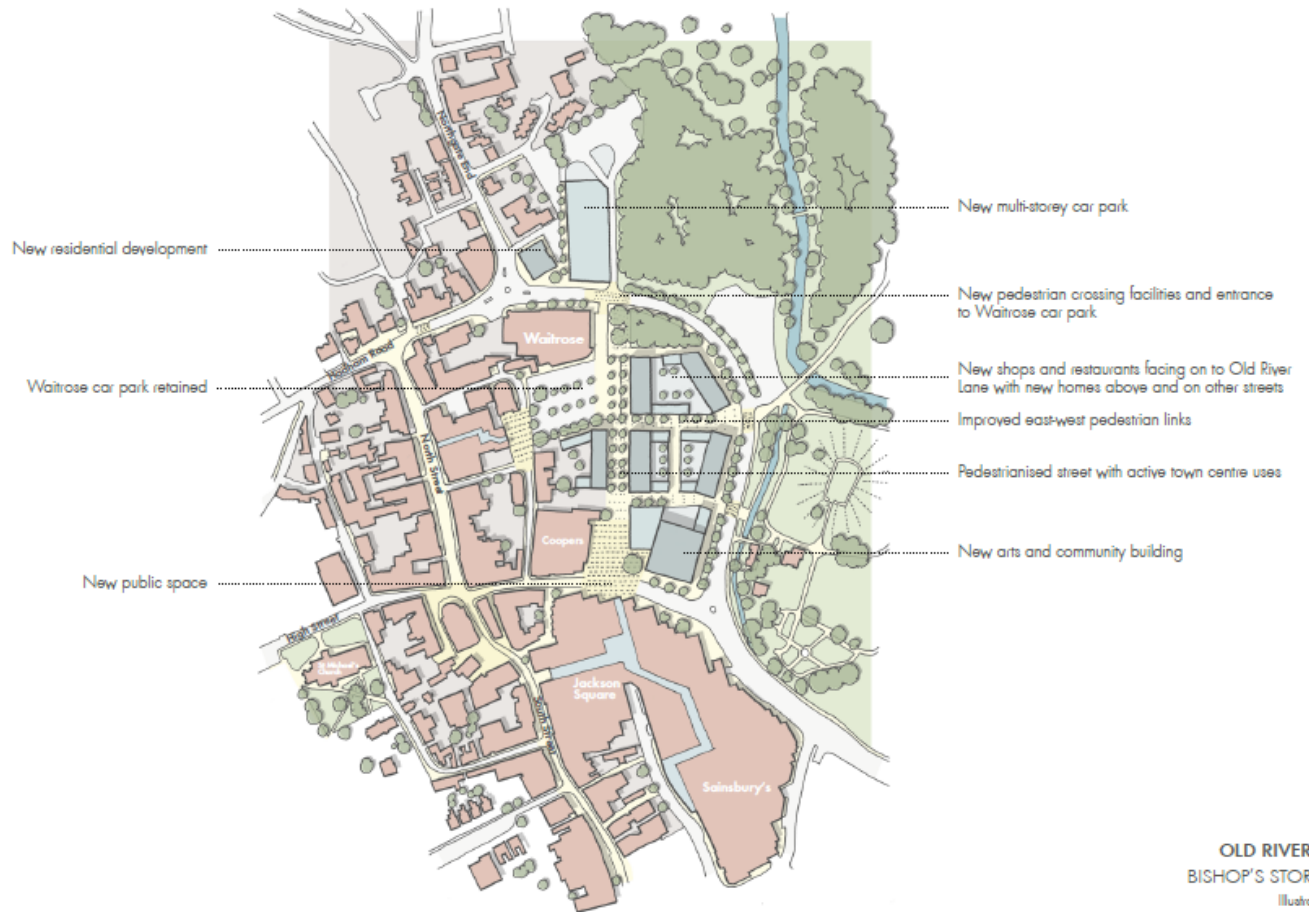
New multi-storey car park

New residential development

New pedestrian crossing facilities and entrance to Waitrose car park

New shops and restaurants facing on to Old River Lane with new homes above and on other streets

Waitrose car park retained

Improved east-west pedestrian links

Pedestrianised street with active town centre uses

New arts and community building

New public space

Northgate End

Hadham Road

Waitrose

North Street

Coopers

High Street

St Michael's Church

Jackson Square

South Street

Sainsbury's

OLD RIVER

BISHOP'S STOR

Illustr